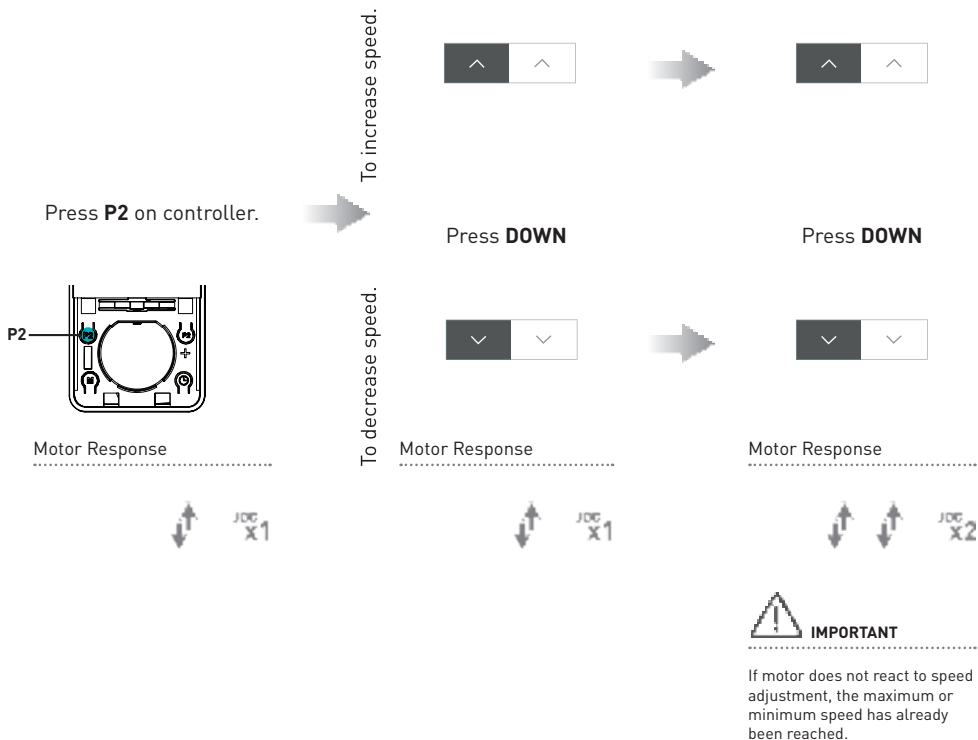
Press **P2** on controller.

P2

P3

Motor Response

JOG x1

To increase speed.

To decrease speed.

Press **DOWN**

Motor Response

JOG x1

Press **DOWN**

Motor Response

JOG x2

IMPORTANT

If motor does not react to speed adjustment, the maximum or minimum speed has already been reached.